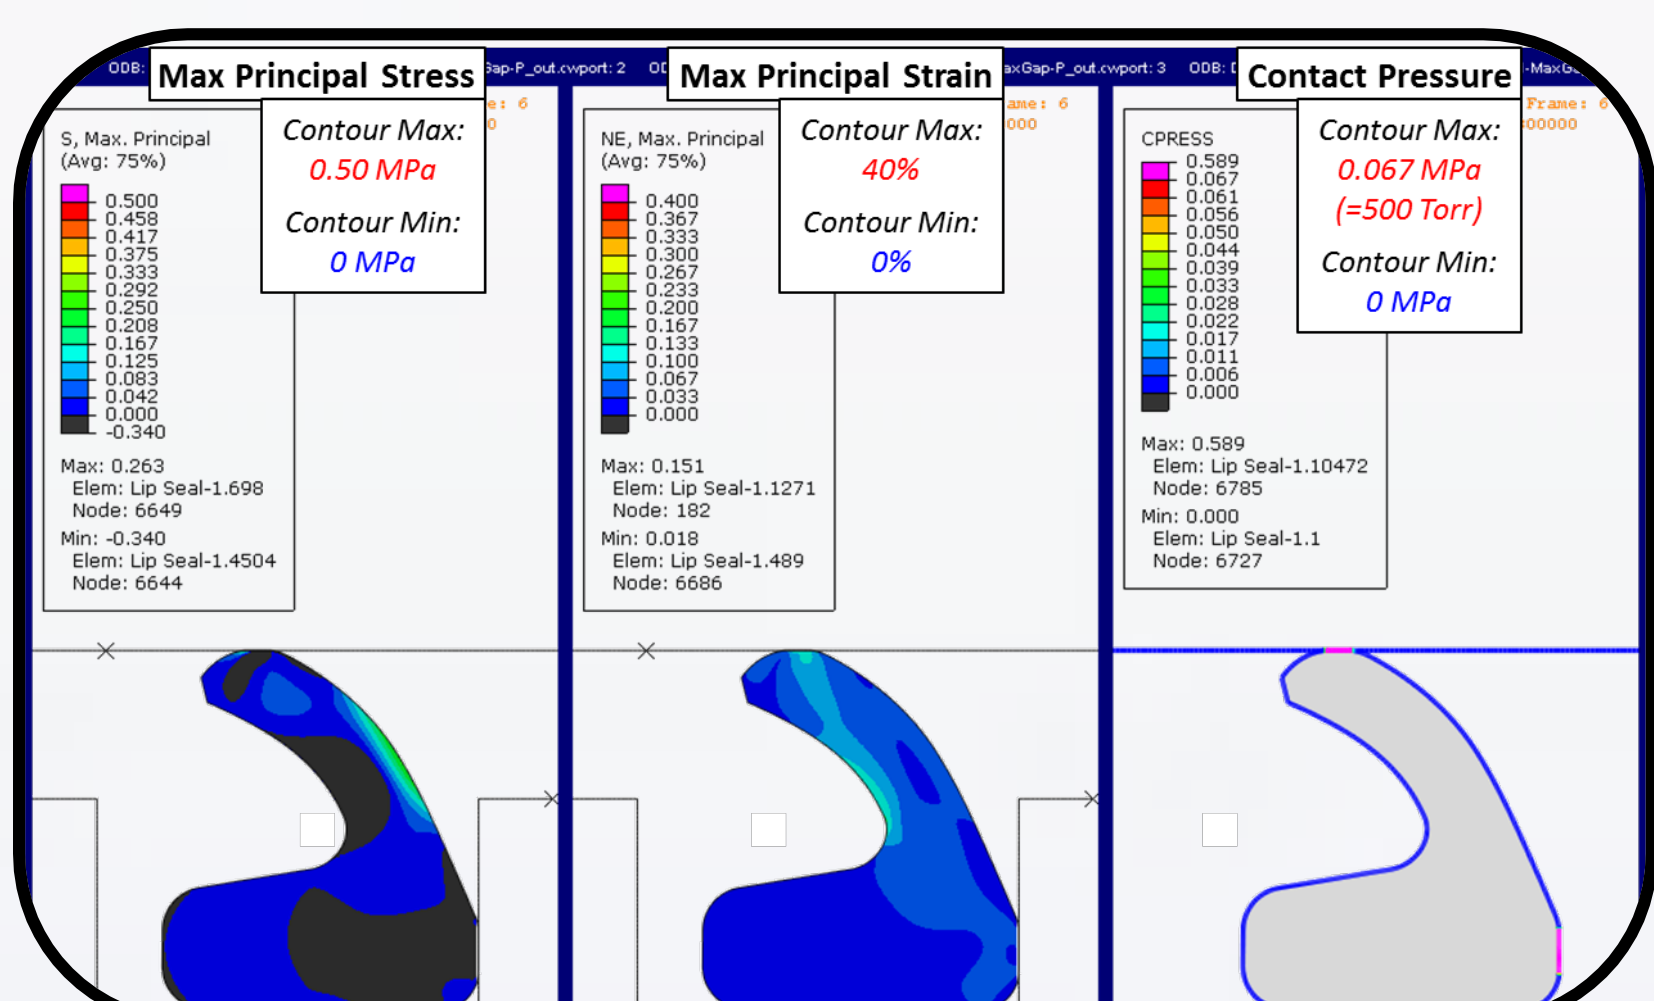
ODB: Max Principal Stress Gap-P_out.cwport: 2 OD Max Principal Strain axGap-P_out.cwport: 3 ODB: Contact Pressure -MaxG

e: 6
0

S, Max. Principal
(Avg: 75%)

0.500
0.458
0.417
0.375
0.333
0.292
0.250
0.208
0.167
0.125
0.083
0.042
0.000
-0.340

Max: 0.263
Elem: Lip Seal-1.698
Node: 6649
Min: -0.340
Elem: Lip Seal-1.4504
Node: 6644

Contour Max:
0.50 MPa

Contour Min:
0 MPa

ame: 6
000

NE, Max. Principal
(Avg: 75%)

0.400
0.367
0.333
0.300
0.267
0.233
0.200
0.167
0.133
0.100
0.067
0.033
0.000

Max: 0.151
Elem: Lip Seal-1.1271
Node: 182
Min: 0.018
Elem: Lip Seal-1.489
Node: 6686

Contour Max:
40%

Contour Min:
0%

Frame: 6
00000

CPRESS

0.589
0.067
0.061
0.056
0.050
0.044
0.039
0.033
0.028
0.022
0.017
0.011
0.006
0.000

Max: 0.589
Elem: Lip Seal-1.10472
Node: 6785
Min: 0.000
Elem: Lip Seal-1.1
Node: 6727

Contour Max:
0.067 MPa
(=500 Torr)

Contour Min:
0 MPa